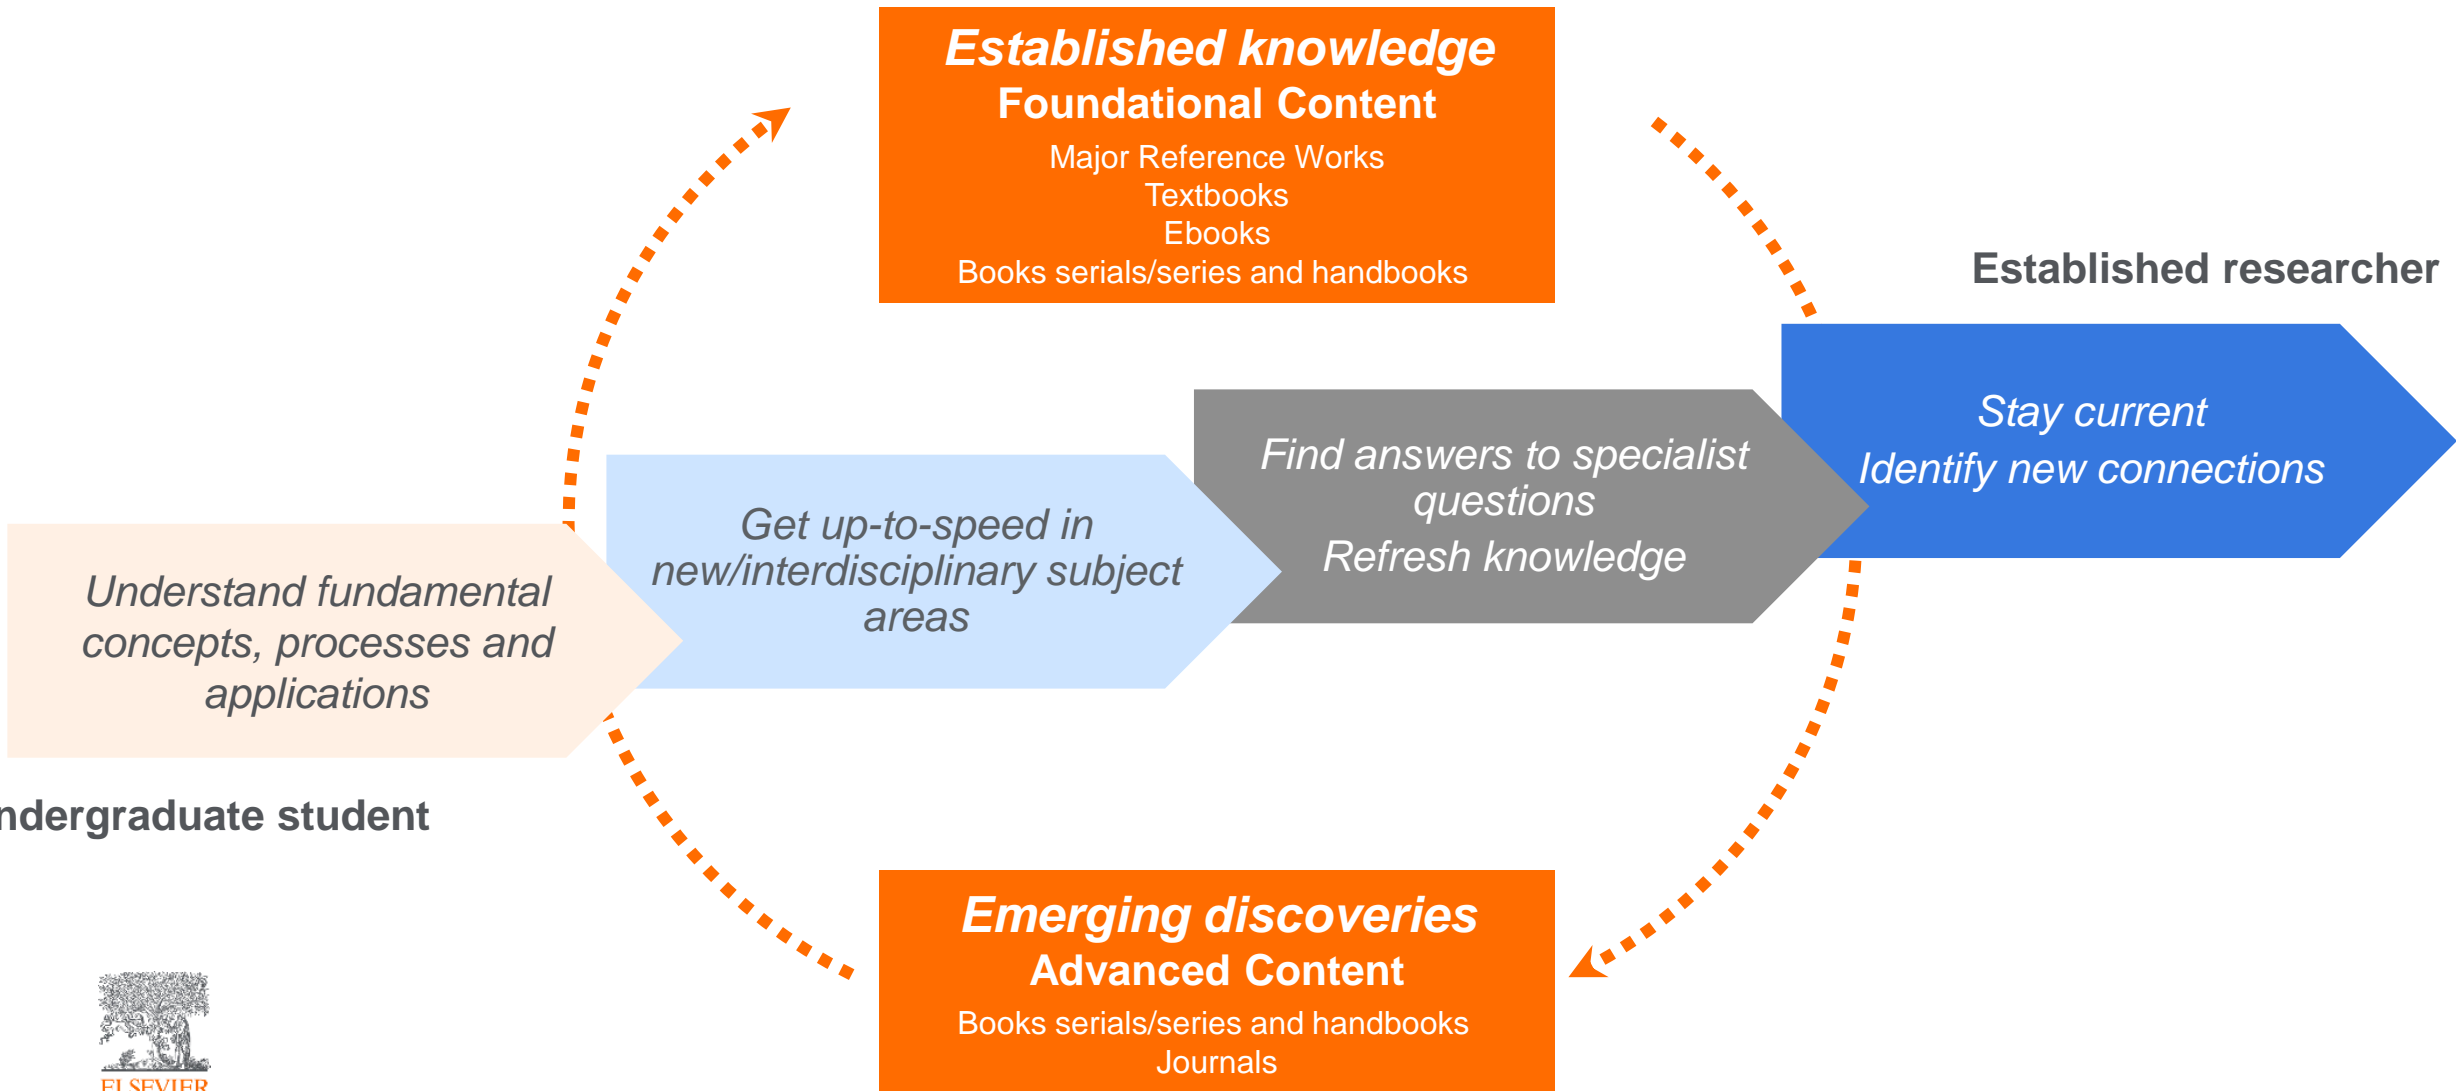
Established knowledge
Foundational Content
Major Reference Works
Textbooks
Ebooks
Books serials/series and handbooks

Established researcher

Stay current
Identify new connections

Find answers to specialist questions
Refresh knowledge

Get up-to-speed in new/interdisciplinary subject areas

Understand fundamental concepts, processes and applications

ndergraduate student

Emerging discoveries
Advanced Content
Books serials/series and handbooks
Journals

ELSEVIER